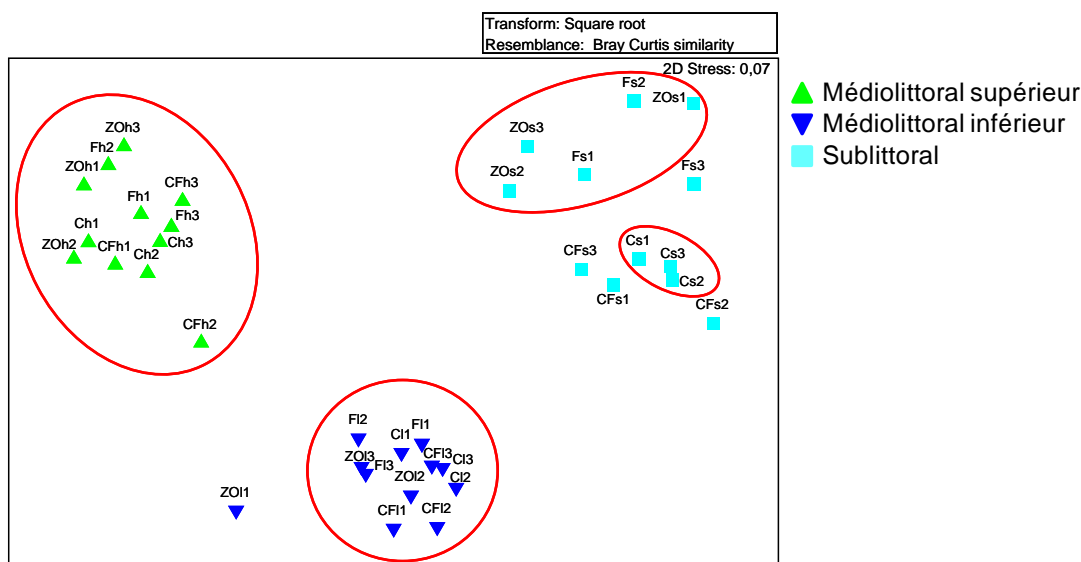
Transform: Square root
Resemblance: Bray Curtis similarity

2D Stress: 0,07

Médiolittoral supérieur
Médiolittoral inférieur
Sublittoral

ZOh3
Fh2
ZOh1
CFh3
Fh1
Fh3
Ch1
ZOh2
CFh1
Ch3
Ch2
CFh2

Fs2
ZOs1
ZOs3
Fs1
ZOs2
Fs3
CFs3
Cs1
Cs3
Cs2
CFs1
CFs2

Fl2
Fl1
Cl1
ZOl3
Fl3
CFl3
Cl3
ZOl2
Cl2
ZOl1
CFl1
CFl2